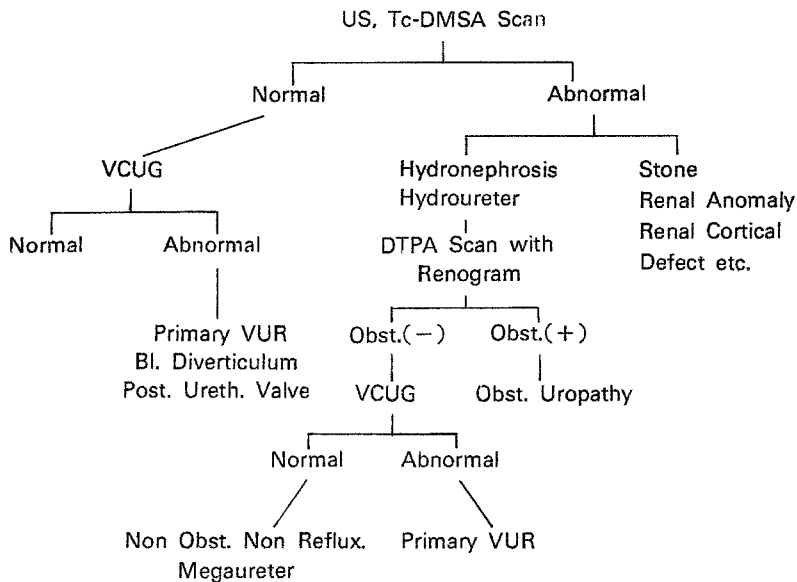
US, Tc-DMSA Scan

Normal

Abnormal

VCUG

Normal

Abnormal

Primary VUR
Bl. Diverticulum
Post. Ureth. Valve

Hydronephrosis
Hydroureter

DTPA Scan with
Renogram

Stone
Renal Anomaly
Renal Cortical
Defect etc.

Obst.(−)

Obst.(+)

VCUG

Obst. Uropathy

Normal

Abnormal

Non Obst. Non Reflux.
Megaureter

Primary VUR